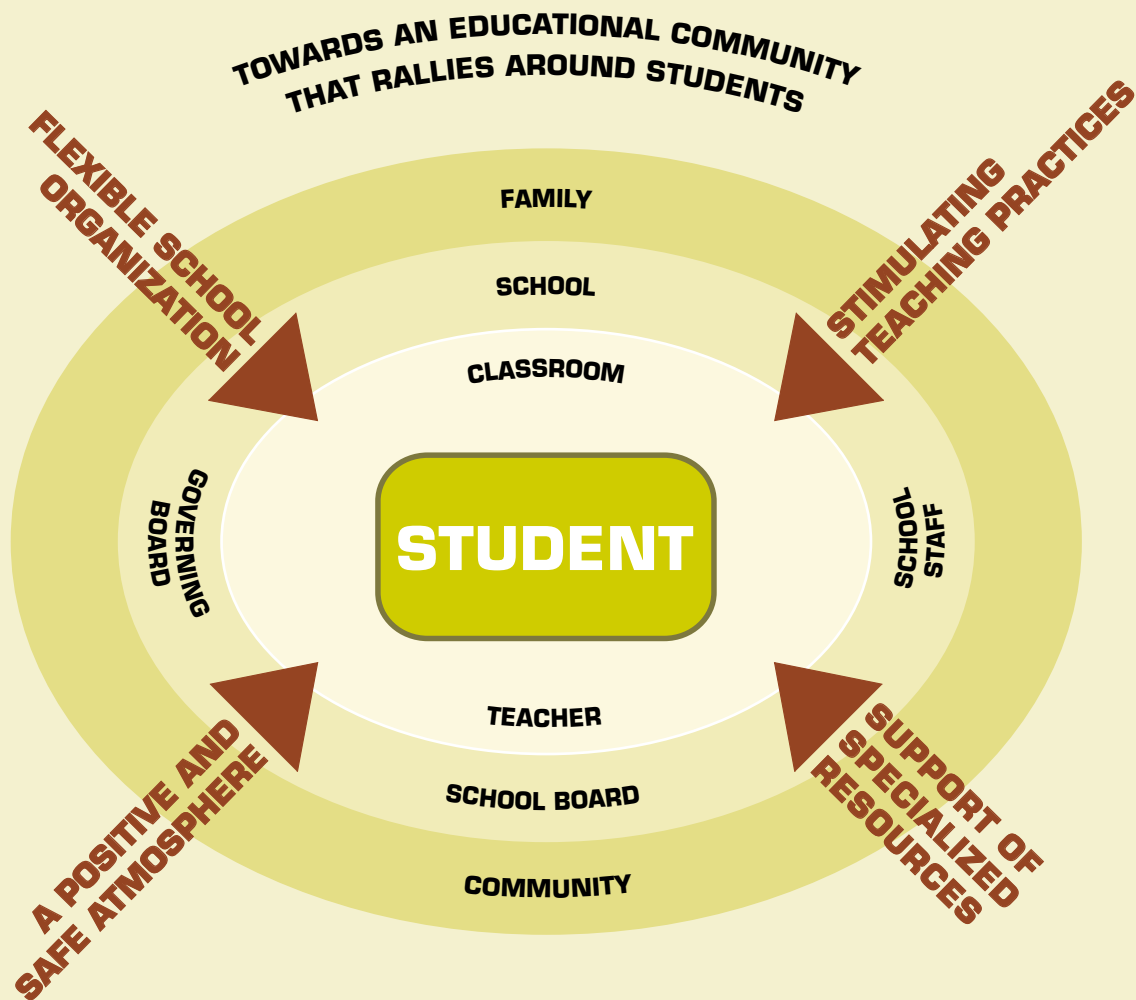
TOWARDS AN EDUCATIONAL COMMUNITY THAT RALLIES AROUND STUDENTS

FLEXIBLE SCHOOL ORGANIZATION

STIMULATING TEACHING PRACTICES

FAMILY

SCHOOL

CLASSROOM

GOVERNING BOARD

STUDENT

SCHOOL STAFF

TEACHER

SCHOOL BOARD

COMMUNITY

A POSITIVE AND SAFE ATMOSPHERE

SUPPORT OF SPECIALIZED RESOURCES